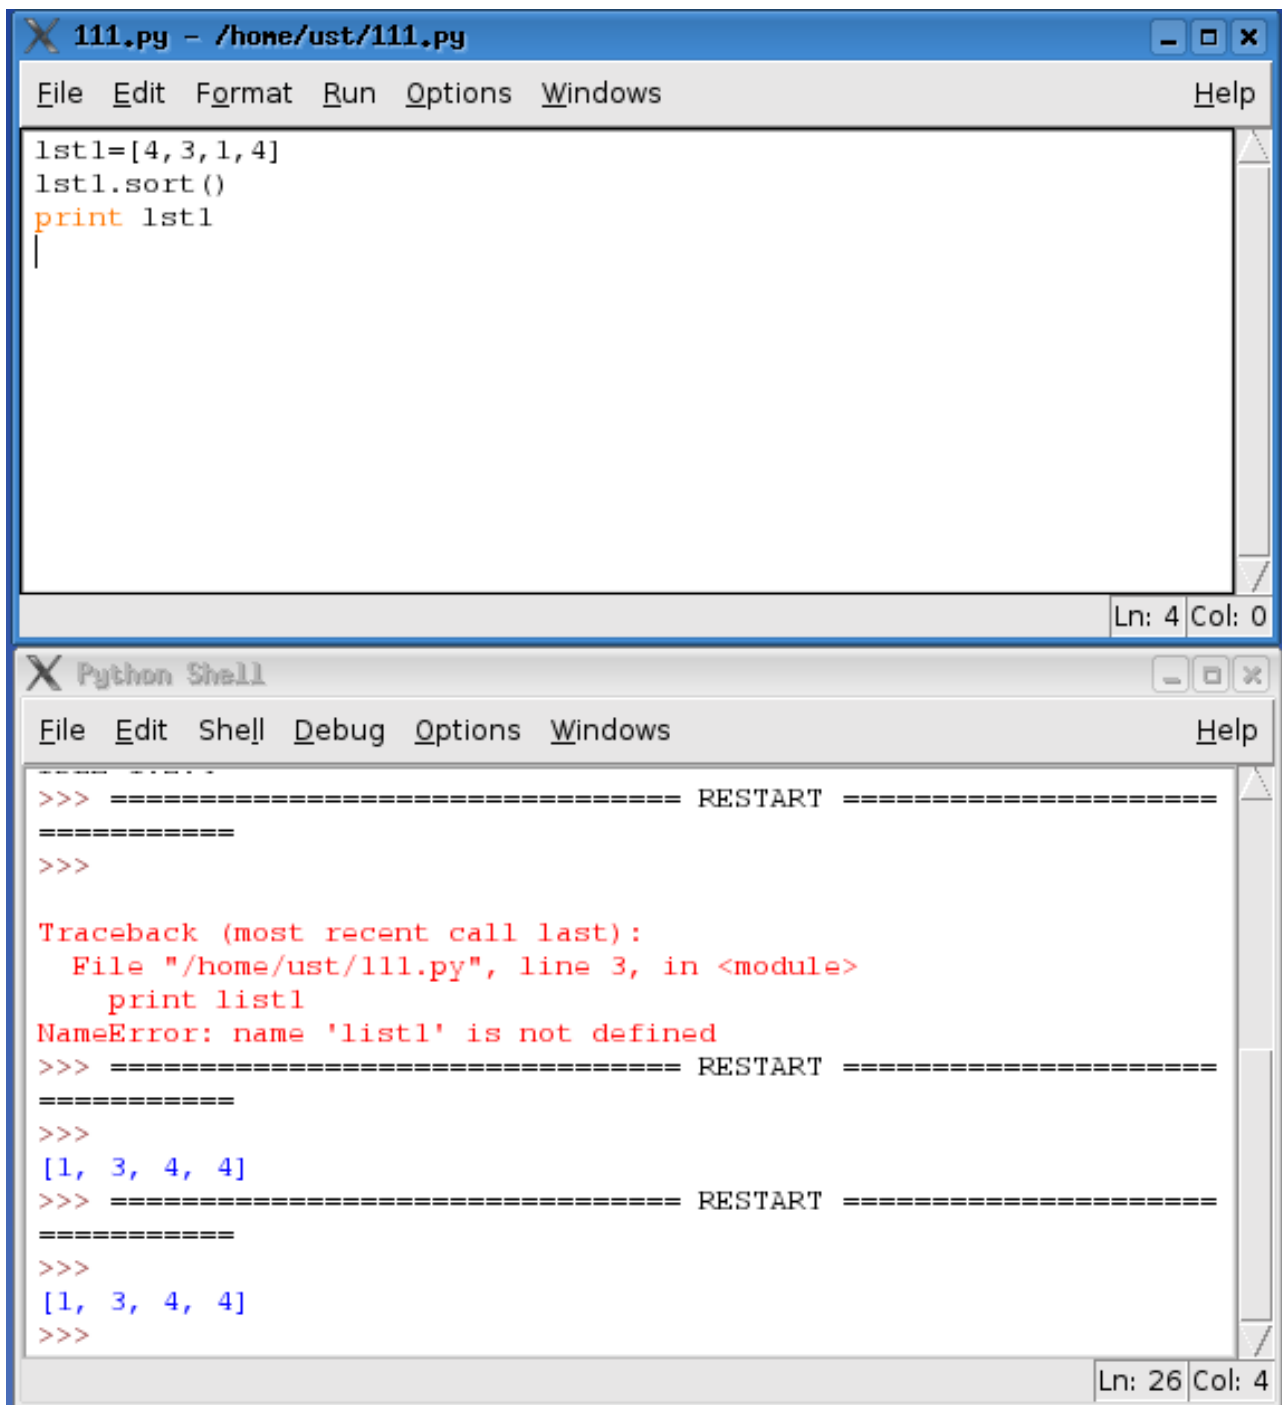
111.py - /home/ust/111.py

File Edit Format Run Options Windows Help

lst1=[4,3,1,4]
lst1.sort()
print lst1

Ln: 4 Col: 0

Python Shell

File Edit Shell Debug Options Windows Help

>>> ================================ RESTART ================================
>>>

Traceback (most recent call last):
  File "/home/ust/111.py", line 3, in <module>
    print list1
NameError: name 'list1' is not defined
>>> ================================ RESTART ================================
>>>
[1, 3, 4, 4]
>>> ================================ RESTART ================================
>>>
[1, 3, 4, 4]
>>>

Ln: 26 Col: 4